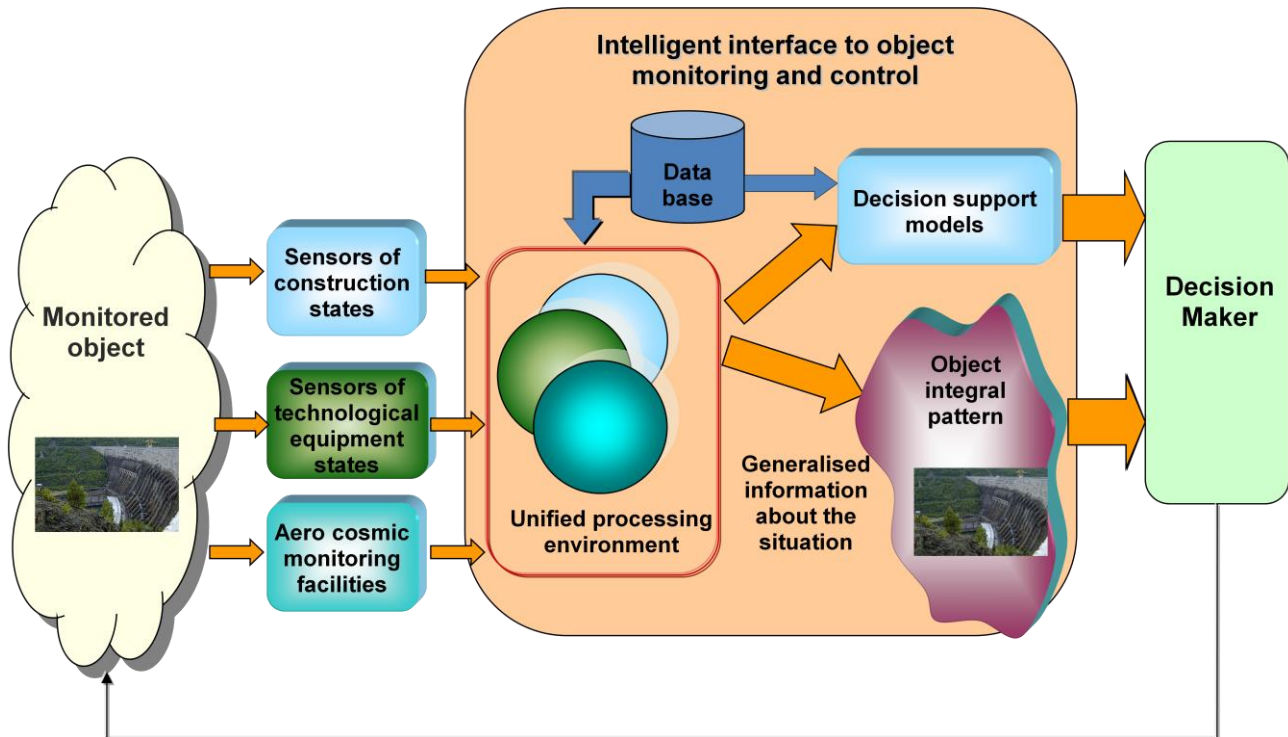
Intelligent interface to object monitoring and control

Data base

Decision support models

Monitored object

Sensors of construction states

Sensors of technological equipment states

Aero cosmic monitoring facilities

Unified processing environment

Generalised information about the situation

Object integral pattern

Decision Maker